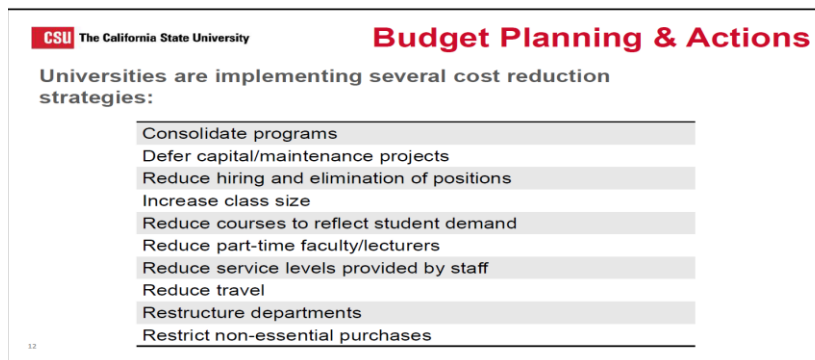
CSU The California State University

Budget Planning & Actions

Universities are implementing several cost reduction strategies:

| Consolidate programs |
|---|
| Defer capital/maintenance projects |
| Reduce hiring and elimination of positions |
| Increase class size |
| Reduce courses to reflect student demand |
| Reduce part-time faculty/lecturers |
| Reduce service levels provided by staff |
| Reduce travel |
| Restructure departments |
| Restrict non-essential purchases |

12